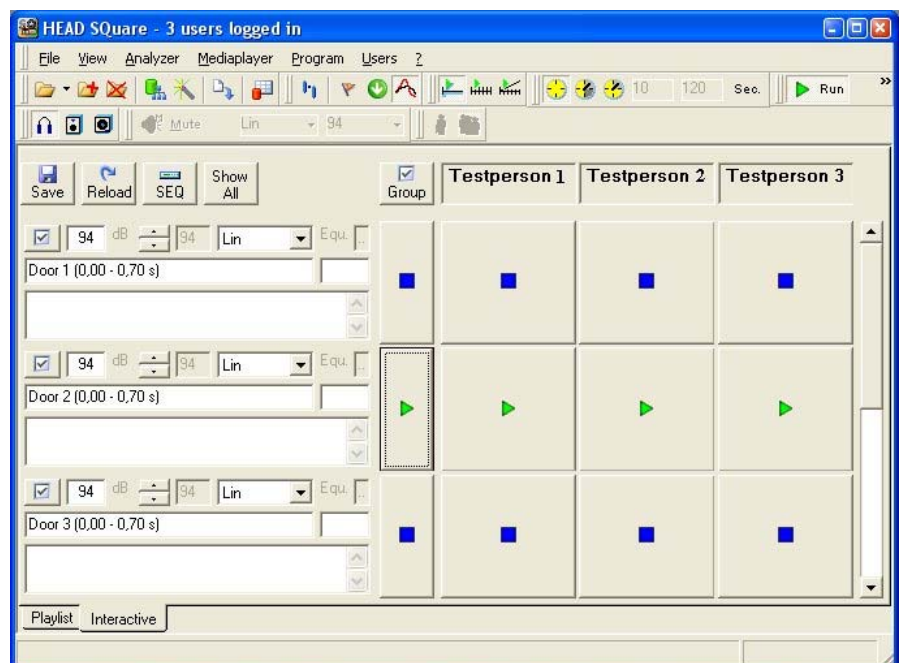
HEAD SQuare - 3 users logged in

File View Analyzer Mediaplayer Program Users ?

10 120 Sec. Run

Mute Lin 94

Save Reload SEQ Show All

Group Testperson 1 Testperson 2 Testperson 3

94 dB 94 Lin Equ.

Door 1 (0,00 - 0,70 s)

94 dB 94 Lin Equ.

Door 2 (0,00 - 0,70 s)

94 dB 94 Lin Equ.

Door 3 (0,00 - 0,70 s)

Playlist Interactive